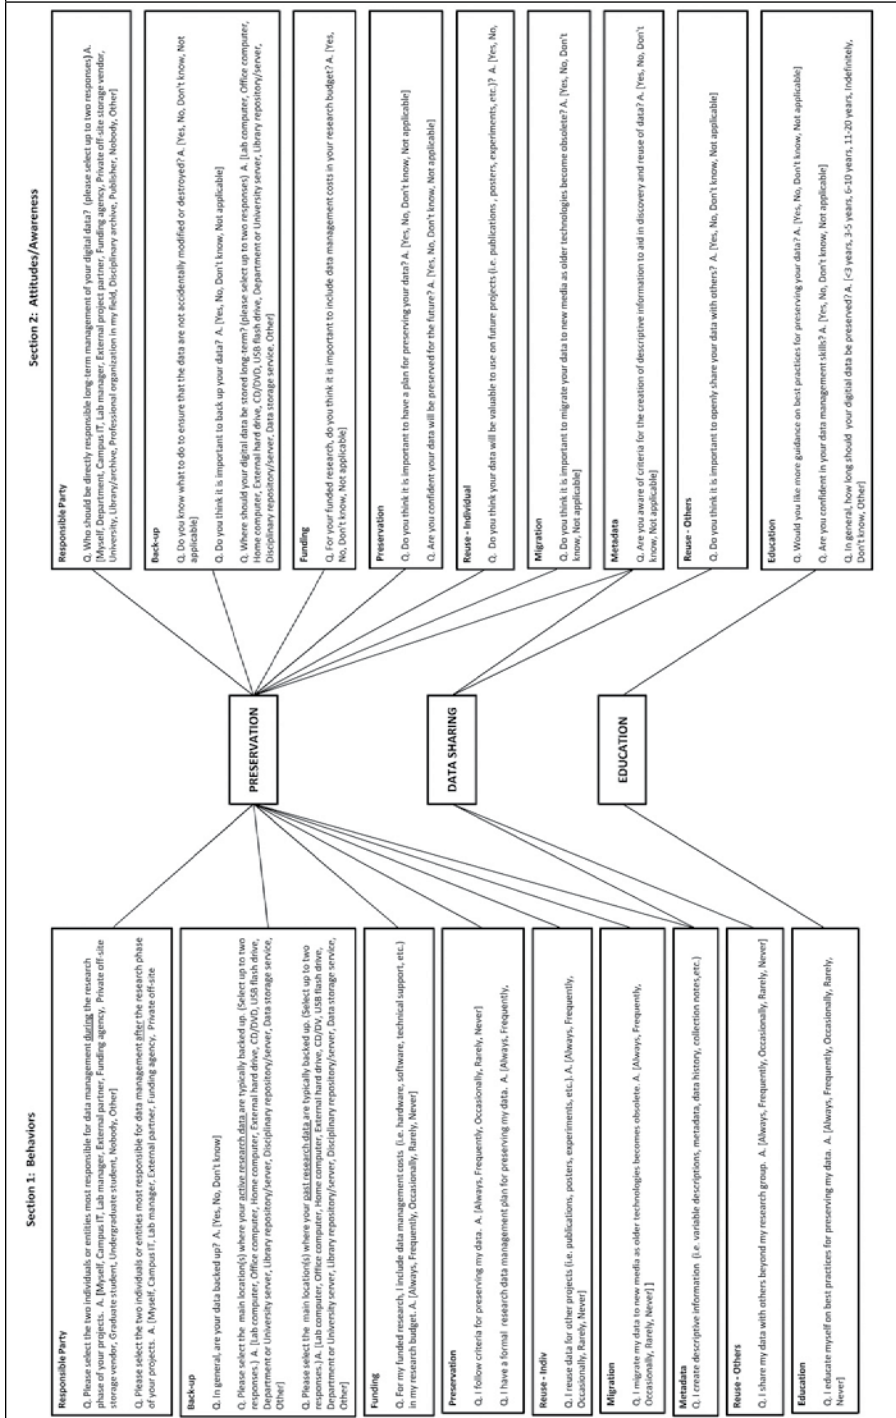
Section 1: Behaviors

Responsible Party

Q. Please select the two individuals or entities most responsible for data management during the research phase of your projects. A. [Myself, Campus IT, Lab manager, External partner, Funding agency, Private off-site storage vendor, Graduate student, Undergraduate student, Nobody, Other]

Q. Please select the two individuals or entities most responsible for data management after the research phase of your projects. A. [Myself, Campus IT, Lab manager, External partner, Funding agency, Private off-site

Back-up

Q. In general, are your data backed up? A. [Yes, No, Don't know]

Q. Please select the main location(s) where your active research data are typically backed up. (Select up to two responses.) A. [Lab computer, Office computer, Home computer, External hard drive, CD/DVD, USB flash drive, Department or University server, Library repository/server, Disciplinary repository/server, Data storage service, Other]

Q. Please select the main location(s) where your past research data are typically backed up. (Select up to two responses.) A. [Lab computer, Office computer, Home computer, External hard drive, CD/DV, USB flash drive, Department or University server, Library repository/server, Disciplinary repository/server, Data storage service, Other]

Funding

Q. For my funded research, I include data management costs (i.e. hardware, software, technical support, etc.) in my research budget. A. [Always, Frequently, Occasionally, Rarely, Never]

Preservation

Q. I follow criteria for preserving my data. A. [Always, Frequently, Occasionally, Rarely, Never]

Q. I have a formal research data management plan for preserving my data. A. [Always, Frequently,

Reuse - Indiv

Q. I reuse data for other projects (i.e. publications, posters, experiments, etc.). A. [Always, Frequently, Occasionally, Rarely, Never]

Migration

Q. I migrate my data to new media as older technologies becomes obsolete. A. [Always, Frequently, Occasionally, Rarely, Never] ]

Metadata

Q. I create descriptive information (i.e. variable descriptions, metadata, data history, collection notes,etc.)

Reuse - Others

Q. I share my data with others beyond my research group. A. [Always, Frequently, Occasionally, Rarely, Never]

Education

Q. I educate myself on best practices for preserving my data. A. [Always, Frequently, Occasionally, Rarely, Never]

PRESERVATION

DATA SHARING

EDUCATION

Section 2: Attitudes/Awareness

Responsible Party

Q. Who should be directly responsible long-term management of your digital data? (please select up to two responses) A. [Myself, Department, Campus IT, Lab manager, External project partner, Funding agency, Private off-site storage vendor, University, Library/archive, Professional organization in my field, Disciplinary archive, Publisher, Nobody, Other]

Back-up

Q. Do you know what to do to ensure that the data are not accidentally modified or destroyed? A. [Yes, No, Don't know, Not applicable]

Q. Do you think it is important to back up your data? A. [Yes, No, Don't know, Not applicable]

Q. Where should your digital data be stored long-term? (please select up to two responses) A. [Lab computer, Office computer, Home computer, External hard drive, CD/DVD, USB flash drive, Department or University server, Library repository/server, Disciplinary repository/server, Data storage service, Other]

Funding

Q. For your funded research, do you think it is important to include data management costs in your research budget? A. [Yes, No, Don't know, Not applicable]

Preservation

Q. Do you think it is important to have a plan for preserving your data? A. [Yes, No, Don't know, Not applicable]

Q. Are you confident your data will be preserved for the future? A. [Yes, No, Don't know, Not applicable]

Reuse - Individual

Q. Do you think your data will be valuable to use on future projects (i.e. publications , posters, experiments, etc.)? A. [Yes, No,

Migration

Q. Do you think it is important to migrate your data to new media as older technologies become obsolete? A. [Yes, No, Don't know, Not applicable]

Metadata

Q. Are you aware of criteria for the creation of descriptive information to aid in discovery and reuse of data? A. [Yes, No, Don't know, Not applicable]

Reuse - Others

Q. Do you think it is important to openly share your data with others? A. [Yes, No, Don't know, Not applicable]

Education

Q. Would you like more guidance on best practices for preserving your data? A. [Yes, No, Don't know, Not applicable]

Q. Are you confident in your data management skills? A. [Yes, No, Don't know, Not applicable]

Q. In general, how long should your digital data be preserved? A. [<3 years, 3-5 years, 6-10 years, 11-20 years, Indefinitely, Don't know, Other]